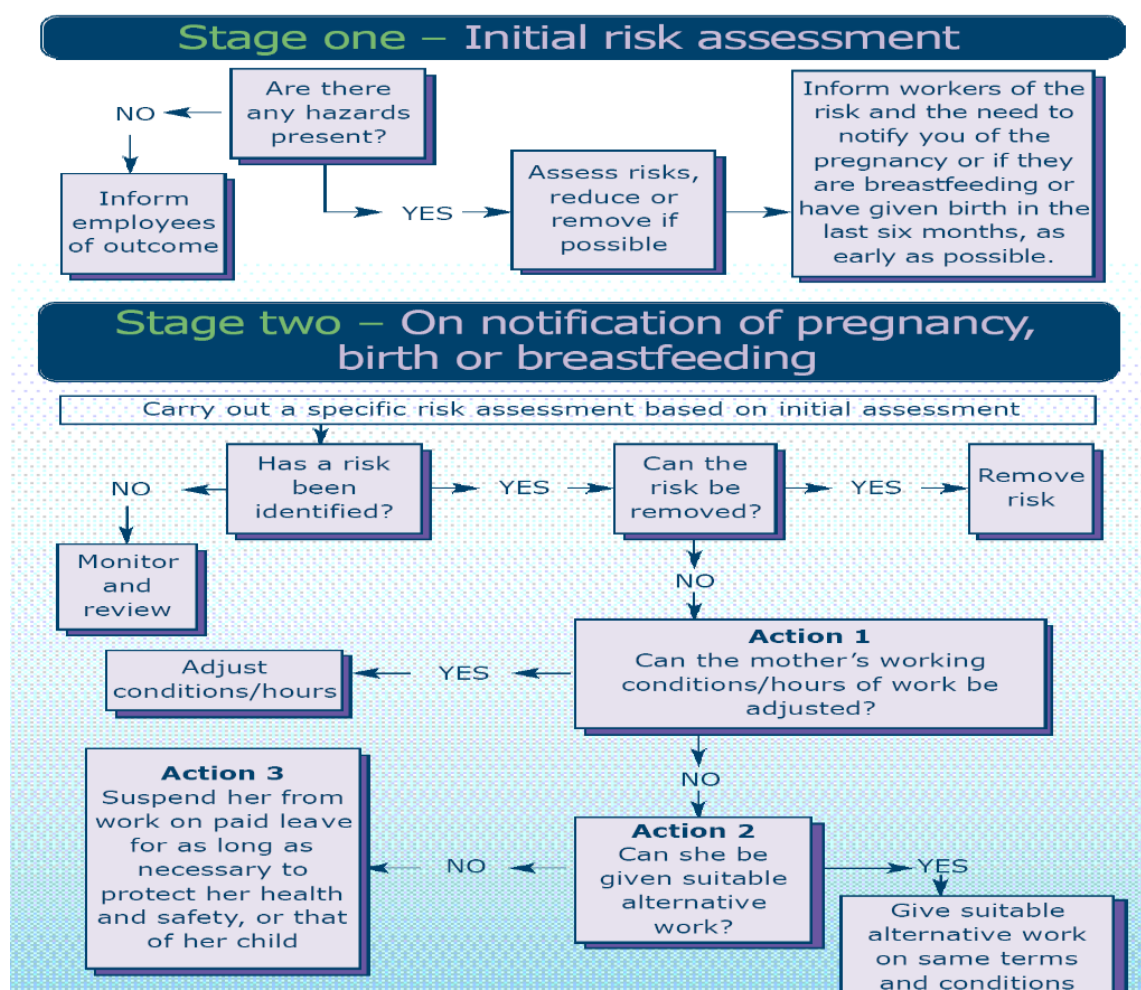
Stage one – Initial risk assessment

Are there any hazards present?

NO

Inform employees of outcome

YES

Assess risks, reduce or remove if possible

Inform workers of the risk and the need to notify you of the pregnancy or if they are breastfeeding or have given birth in the last six months, as early as possible.

Stage two – On notification of pregnancy, birth or breastfeeding

Carry out a specific risk assessment based on initial assessment

Has a risk been identified?

NO

Monitor and review

YES

Can the risk be removed?

YES

Remove risk

NO

Action 1
Can the mother's working conditions/hours of work be adjusted?

YES

Adjust conditions/hours

NO

Action 2
Can she be given suitable alternative work?

NO

Action 3
Suspend her from work on paid leave for as long as necessary to protect her health and safety, or that of her child

YES

Give suitable alternative work on same terms and conditions